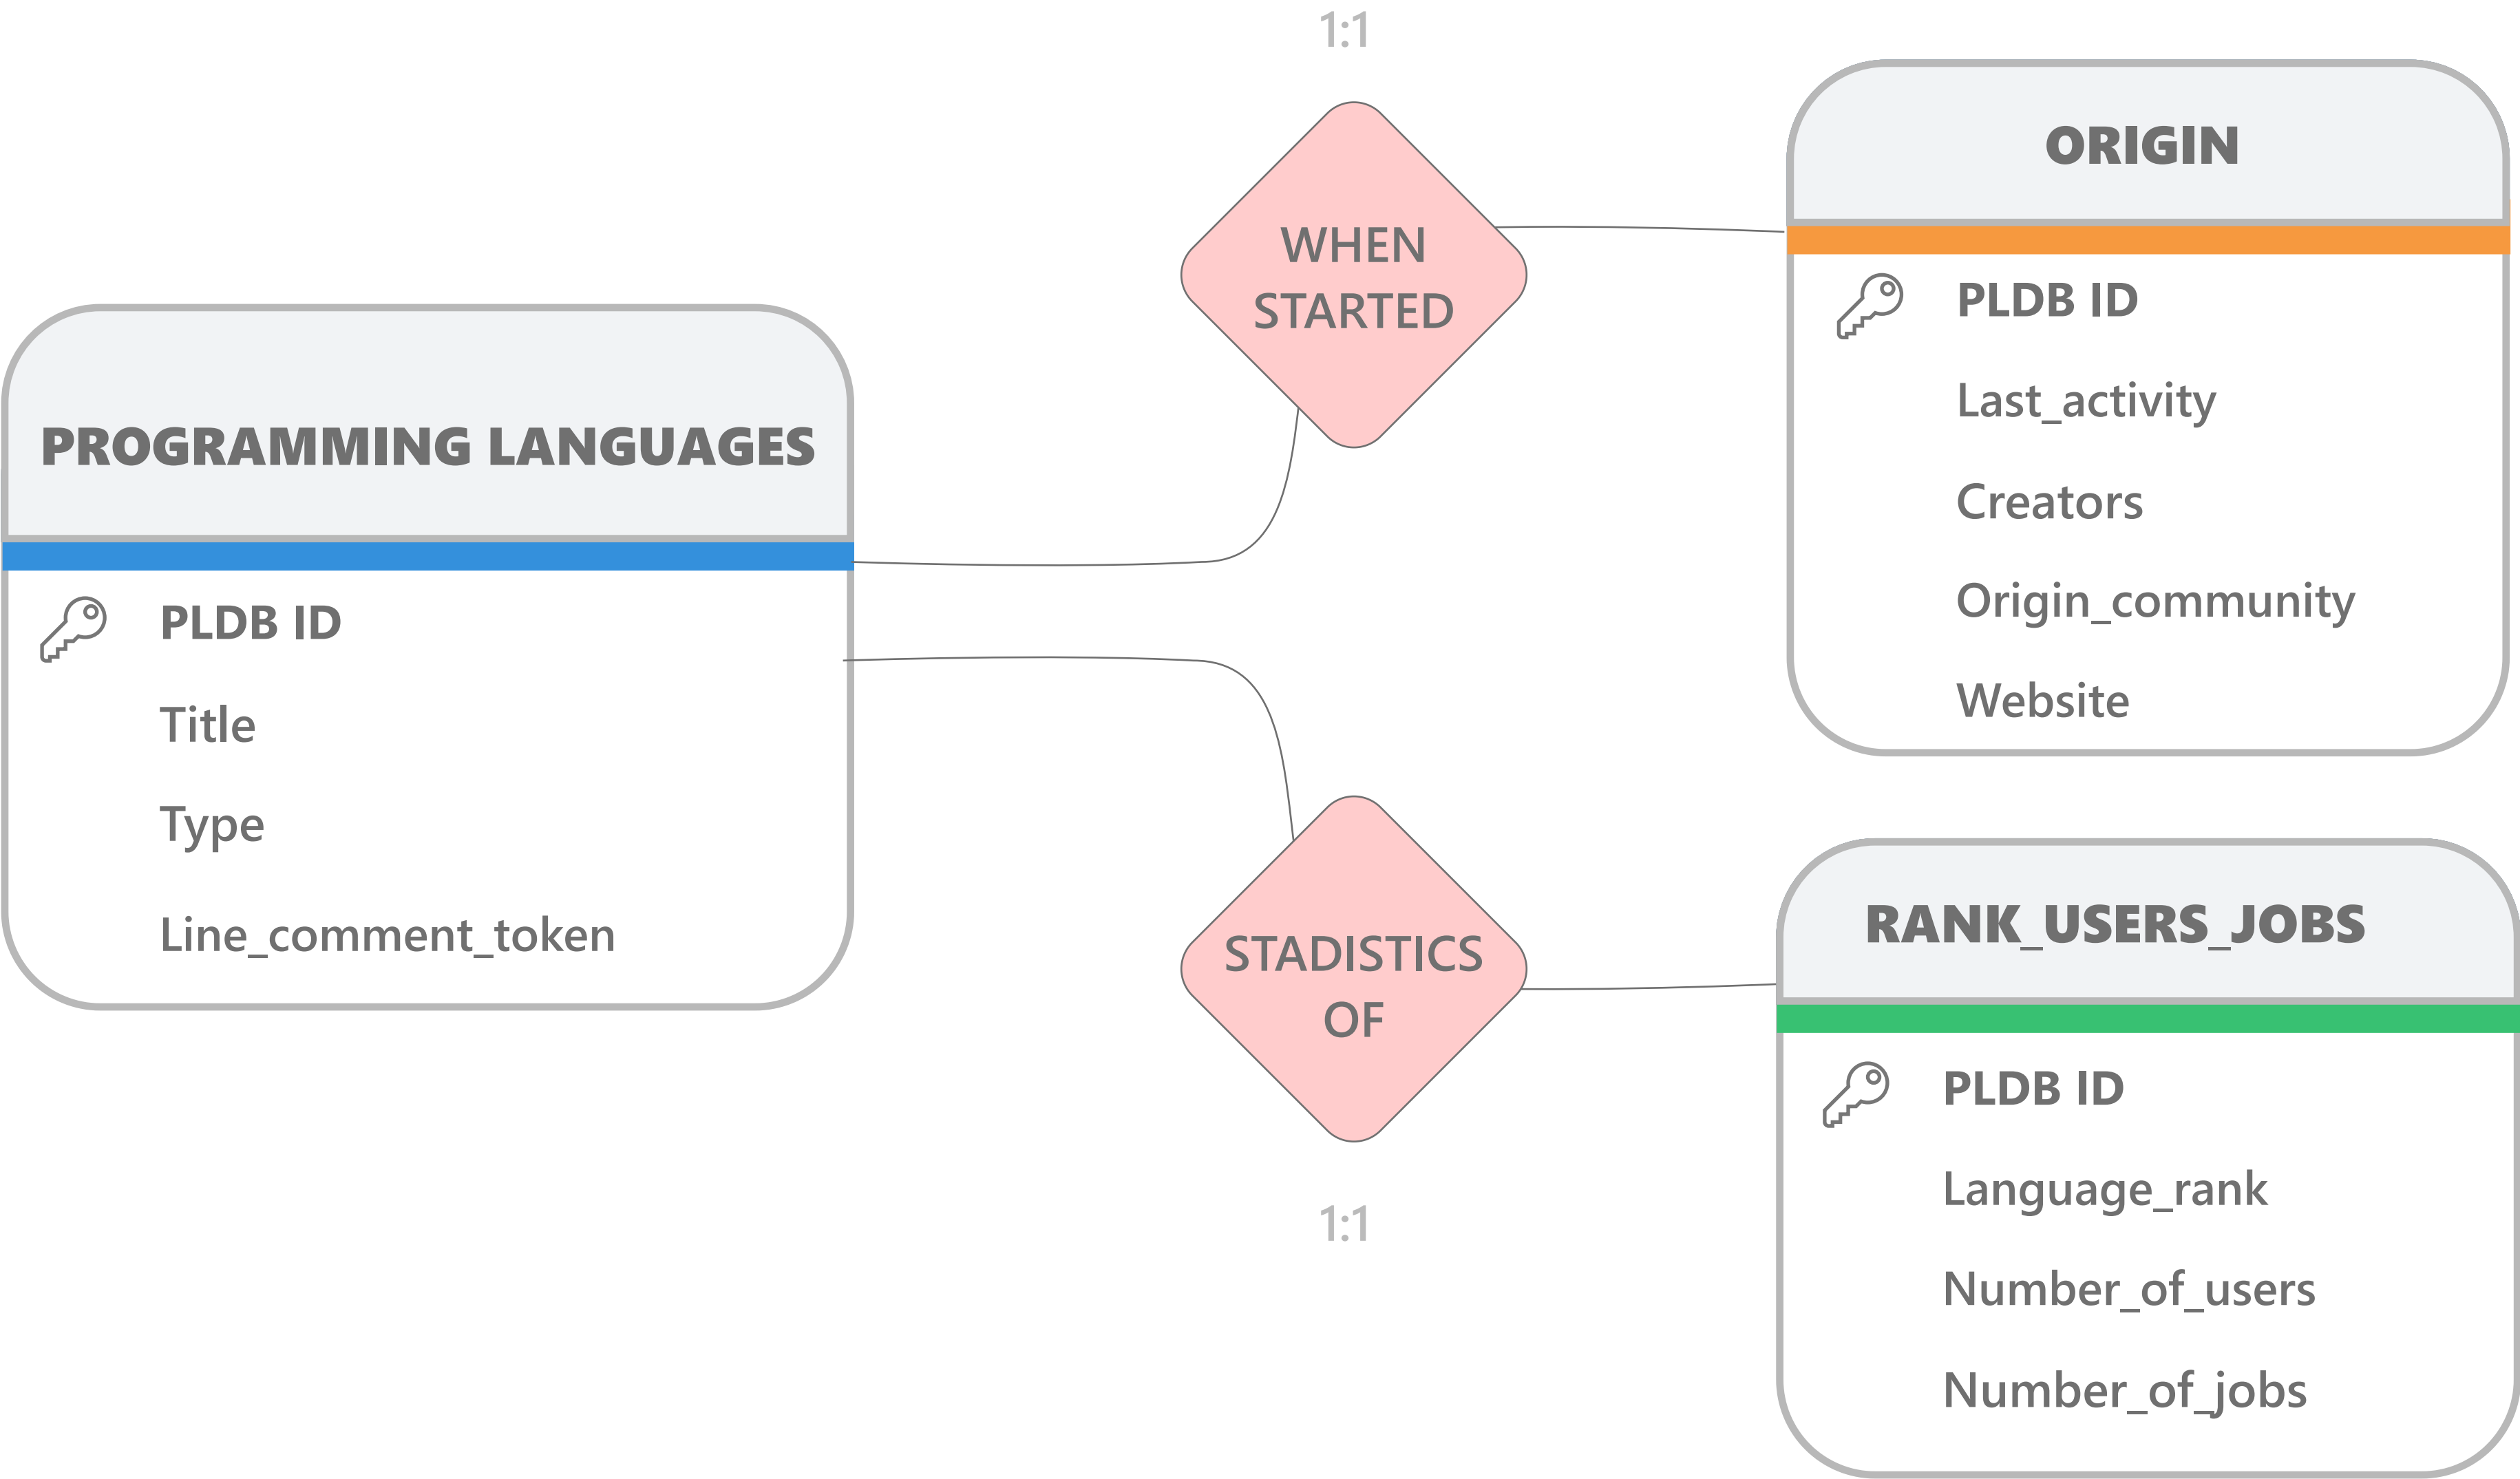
1:1

WHEN STARTED

ORIGIN

PLDB ID

Last_activity

Creators

Origin_community

Website

PROGRAMMING LANGUAGES

PLDB ID

Title

Type

Line_comment_token

STADISTICS OF

RANK_USERS_JOBS

PLDB ID

Language_rank

Number_of_users

Number_of_jobs

1:1